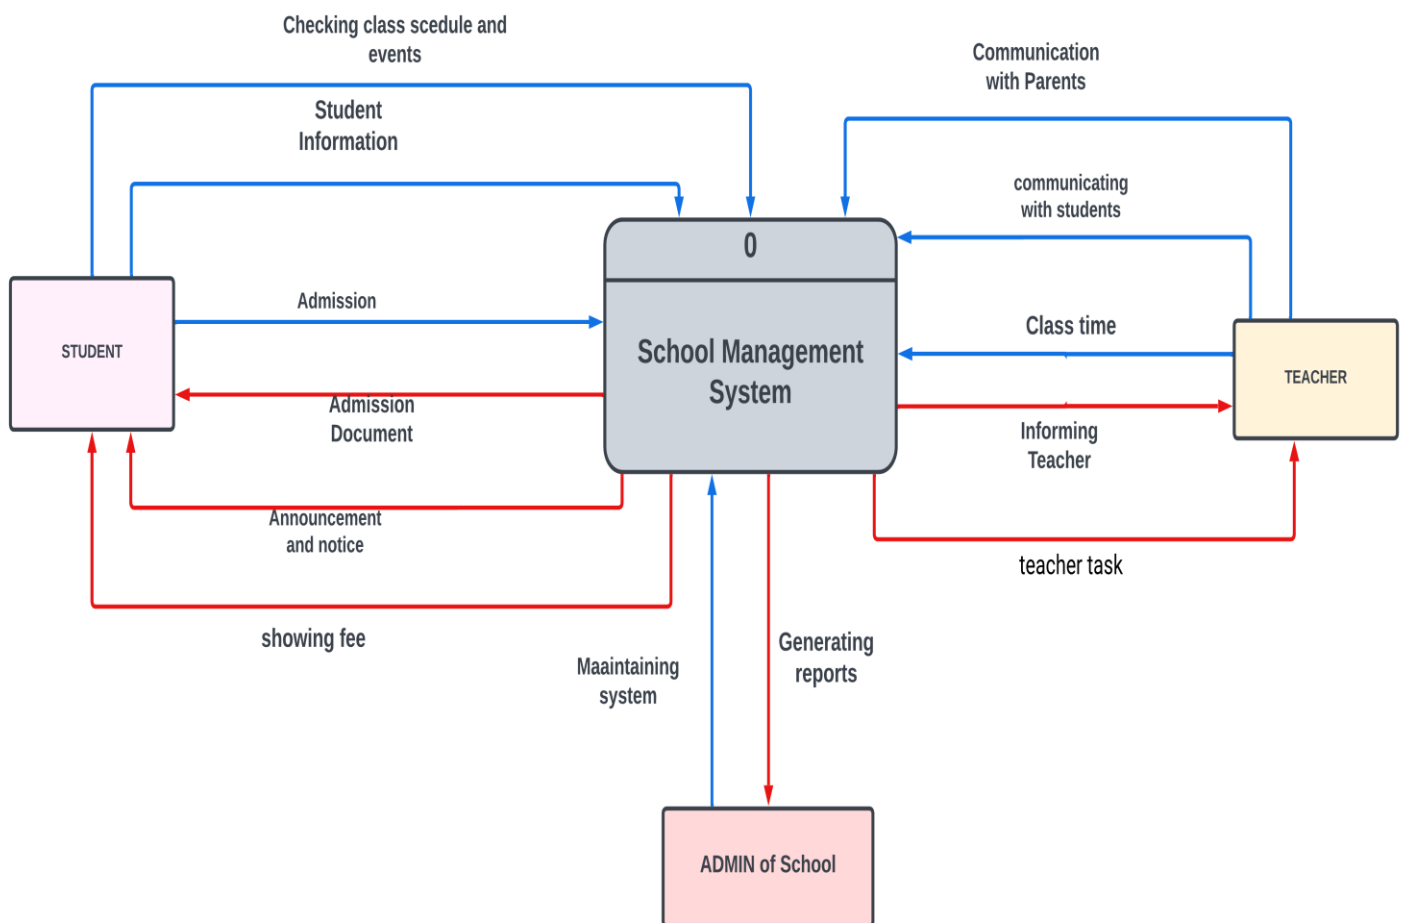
Checking class scedule and events

Student Information

Communication with Parents

communicating with students

0

School Management System

STUDENT

Admission

Admission Document

Class time

TEACHER

Informing Teacher

Announcement and notice

teacher task

showing fee

Maaintaining system

Generating reports

ADMIN of School